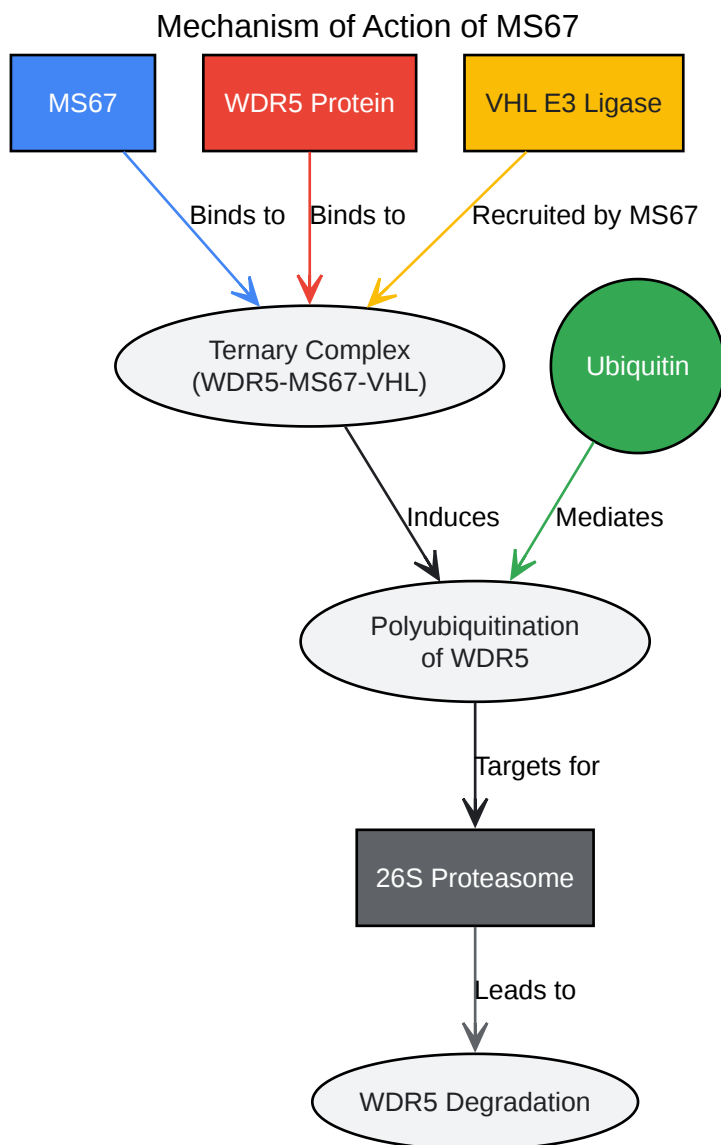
Mechanism of Action of MS67

MS67

WDR5 Protein

VHL E3 Ligase

Binds to

Binds to

Recruited by MS67

Ternary Complex
(WDR5-MS67-VHL)

Ubiquitin

Induces

Mediates

Polyubiquitination
of WDR5

Targets for

26S Proteasome

Leads to

WDR5 Degradation